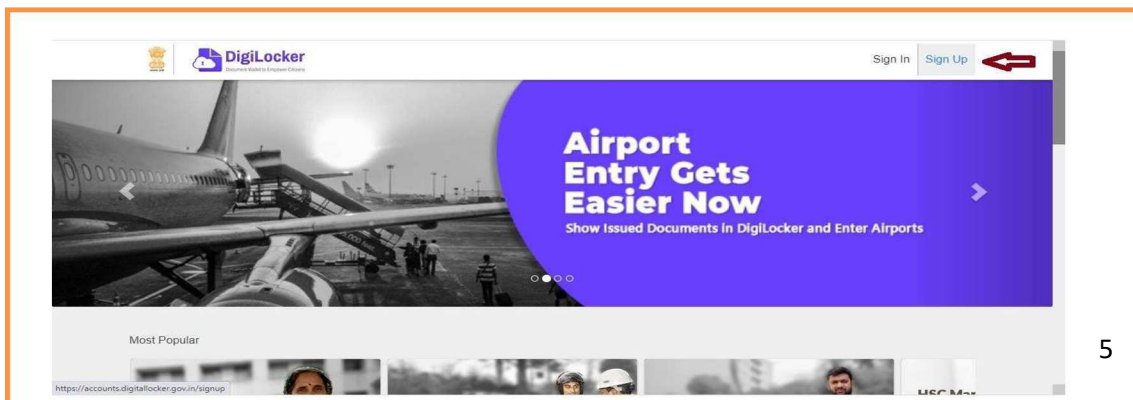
DigiLocker

Document Wallet to Empower Citizens

Sign In Sign Up

Airport Entry Gets Easier Now

Show Issued Documents in DigiLocker and Enter Airports

Most Popular

https://accounts.digitallocker.gov.in/signup

HSC Mar

5